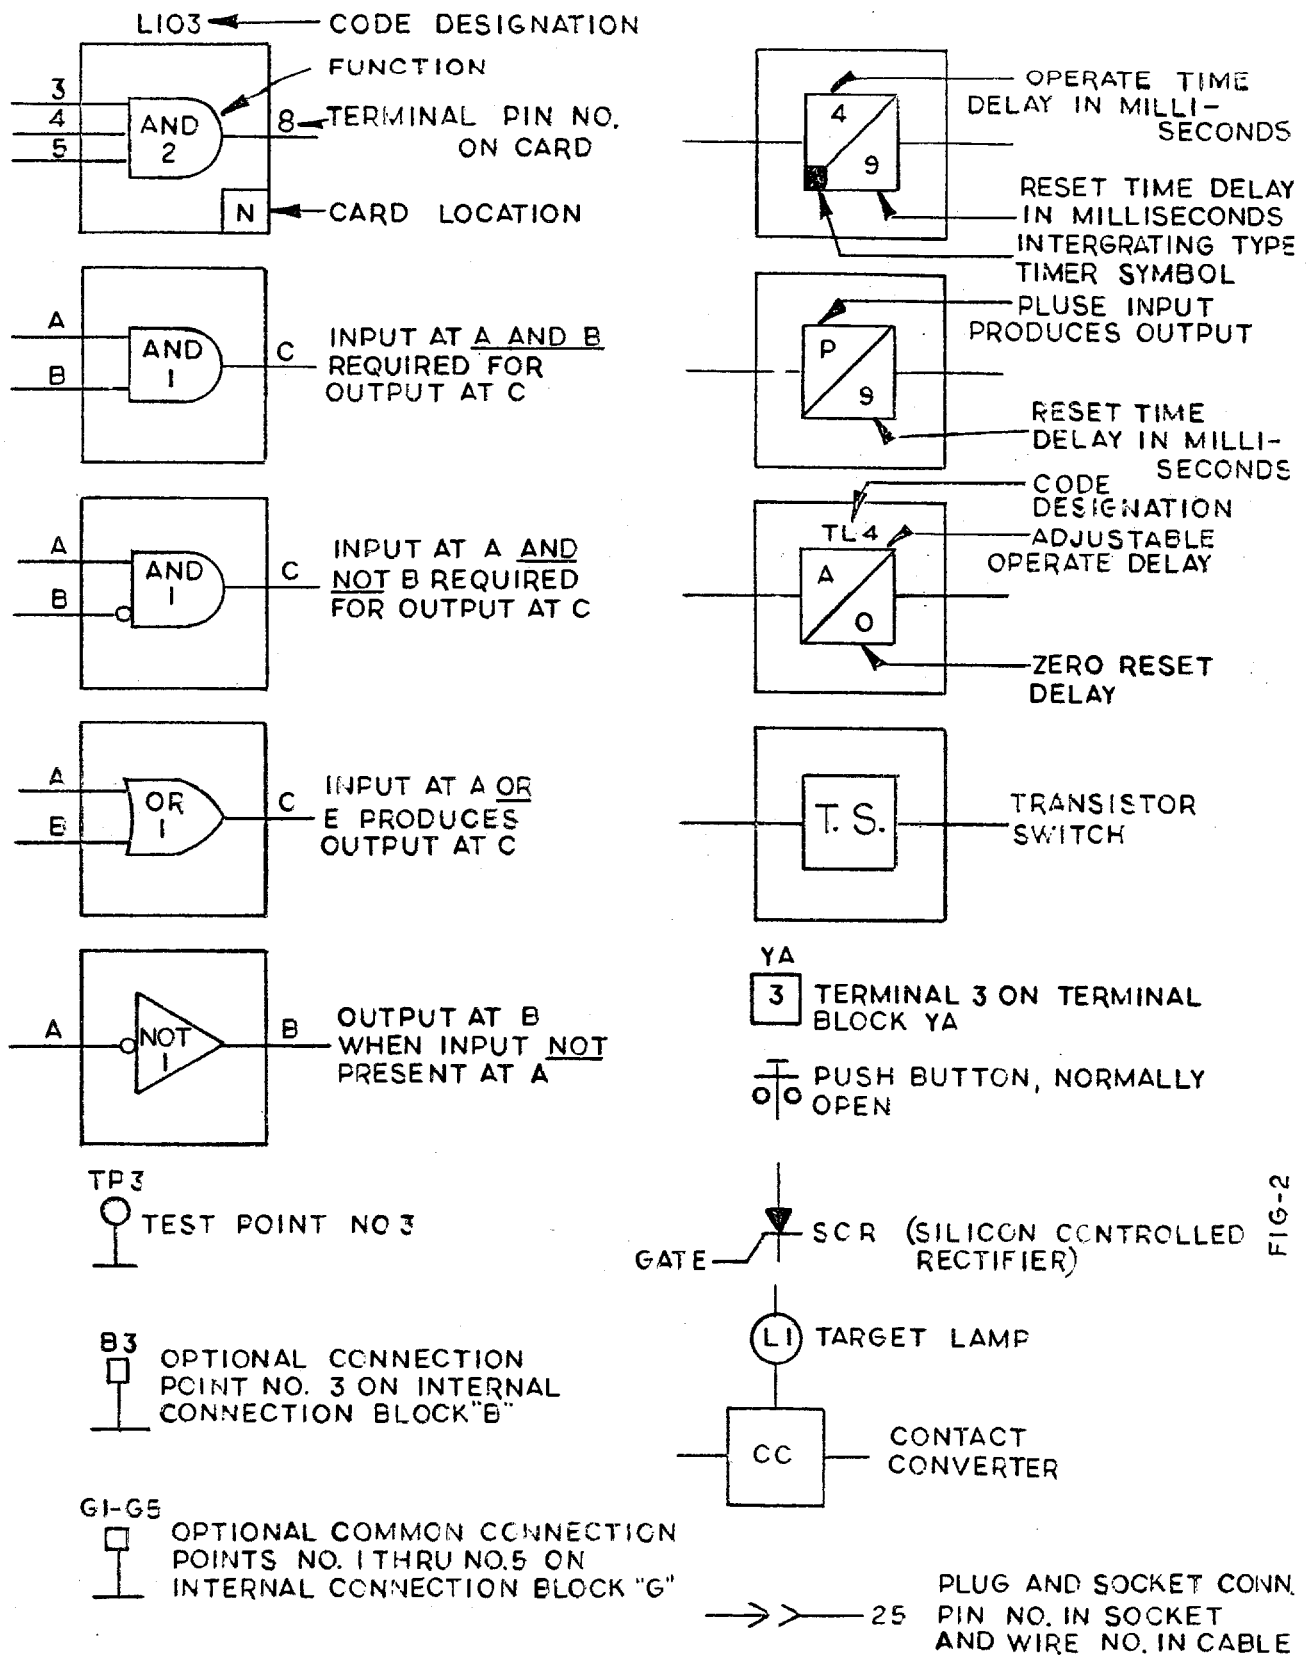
L103 ← CODE DESIGNATION

FUNCTION

3
4
5

AND
2

8 ← TERMINAL PIN NO. ON CARD

N ← CARD LOCATION

A
B
AND
I
C
INPUT AT A AND B REQUIRED FOR OUTPUT AT C

A
B
AND
I
C
INPUT AT A AND NOT B REQUIRED FOR OUTPUT AT C

A
B
OR
I
C
INPUT AT A OR E PRODUCES OUTPUT AT C

A
NOT
I
B
OUTPUT AT B WHEN INPUT NOT PRESENT AT A

TP3
TEST POINT NO 3

B3
OPTIONAL CONNECTION POINT NO. 3 ON INTERNAL CONNECTION BLOCK "B"

G1-G5
OPTIONAL COMMON CONNECTION POINTS NO. 1 THRU NO.5 ON INTERNAL CONNECTION BLOCK "G"

4
9
OPERATE TIME DELAY IN MILLI-SECONDS
RESET TIME DELAY IN MILLISECONDS
INTERGRATING TYPE TIMER SYMBOL

P
9
PLUSE INPUT PRODUCES OUTPUT
RESET TIME DELAY IN MILLI-SECONDS

CODE DESIGNATION
TL4
ADJUSTABLE OPERATE DELAY
A
O
ZERO RESET DELAY

T. S.
TRANSISTOR SWITCH

YA
3
TERMINAL 3 ON TERMINAL BLOCK YA

PUSH BUTTON, NORMALLY OPEN

GATE
SCR (SILICON CONTROLLED RECTIFIER)

FIG-2

L1
TARGET LAMP

CC
CONTACT CONVERTER

25
PLUG AND SOCKET CONN. PIN NO. IN SOCKET AND WIRE NO. IN CABLE